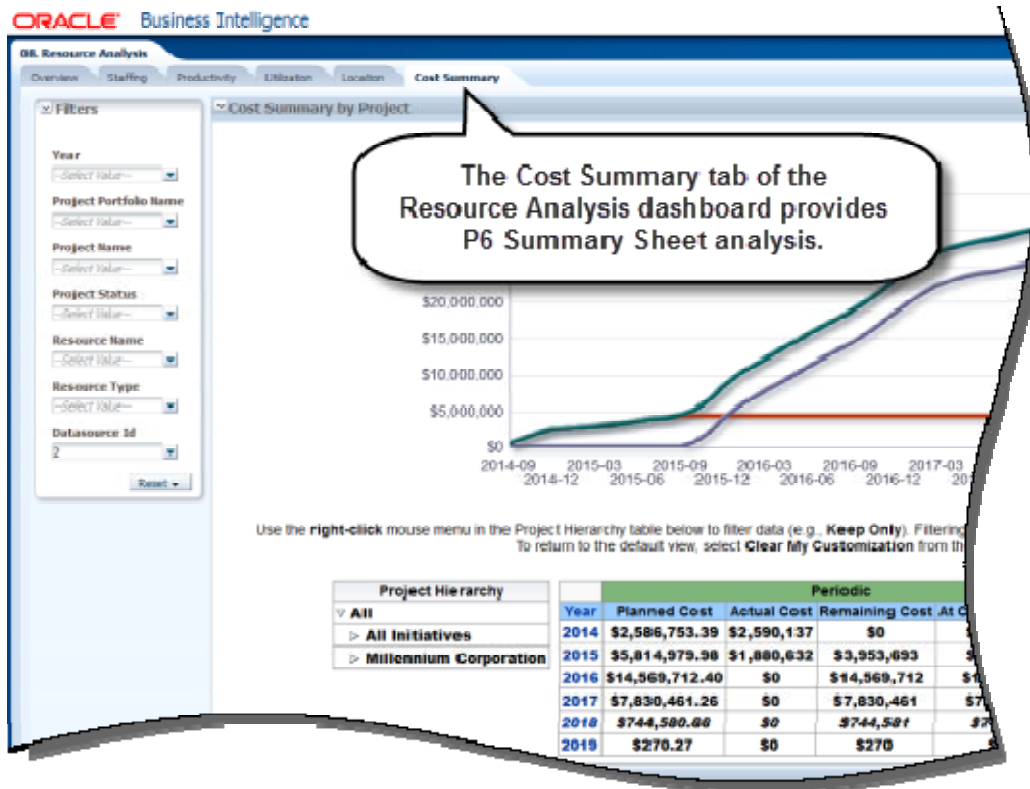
ORACLE Business Intelligence

08. Resource Analysis

Overview | Staffing | Productivity | Utilization | Location | Cost Summary

Filters

Year
--Select Value--

Project Portfolio Name
--Select Value--

Project Name
--Select Value--

Project Status
--Select Value--

Resource Name
--Select Value--

Resource Type
--Select Value--

Datasource Id
2

Reset

Cost Summary by Project

The Cost Summary tab of the Resource Analysis dashboard provides P6 Summary Sheet analysis.

$20,000,000
$15,000,000
$10,000,000
$5,000,000
$0

2014-09 2014-12 2015-03 2015-06 2015-09 2015-12 2016-03 2016-06 2016-09 2016-12 2017-03 20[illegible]

Use the right-click mouse menu in the Project Hierarchy table below to filter data (e.g., Keep Only). Filtering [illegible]
To return to the default view, select Clear My Customization from th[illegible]

| Project Hierarchy |
|---|
| All |
| All Initiatives |
| Millennium Corporation |

| | Periodic | | | |
|---|---|---|---|---|
| Year | Planned Cost | Actual Cost | Remaining Cost | At C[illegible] |
| 2014 | $2,586,753.39 | $2,590,137 | $0 | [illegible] |
| 2015 | $5,814,979.98 | $1,880,632 | $3,953,693 | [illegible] |
| 2016 | $14,569,712.40 | $0 | $14,569,712 | $1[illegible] |
| 2017 | $7,830,461.26 | $0 | $7,830,461 | $7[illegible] |
| 2018 | $744,580.88 | $0 | $744,581 | $7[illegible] |
| 2019 | $270.27 | $0 | $270 | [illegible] |